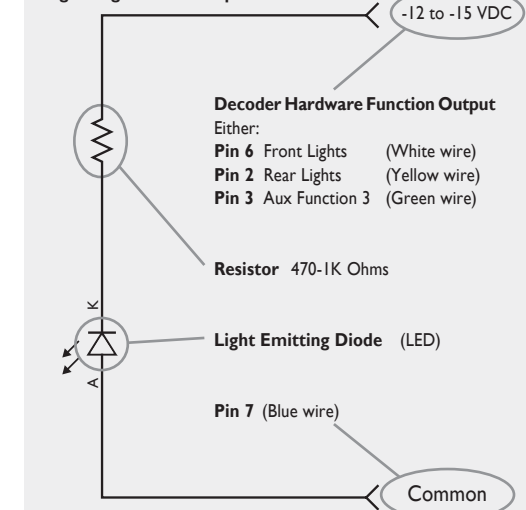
-12 to -15 VDC

**Decoder Hardware Function Output**
Either:
**Pin 6** Front Lights (White wire)
**Pin 2** Rear Lights (Yellow wire)
**Pin 3** Aux Function 3 (Green wire)

**Resistor** 470-1K Ohms

K

**Light Emitting Diode** (LED)

A

**Pin 7** (Blue wire)

Common